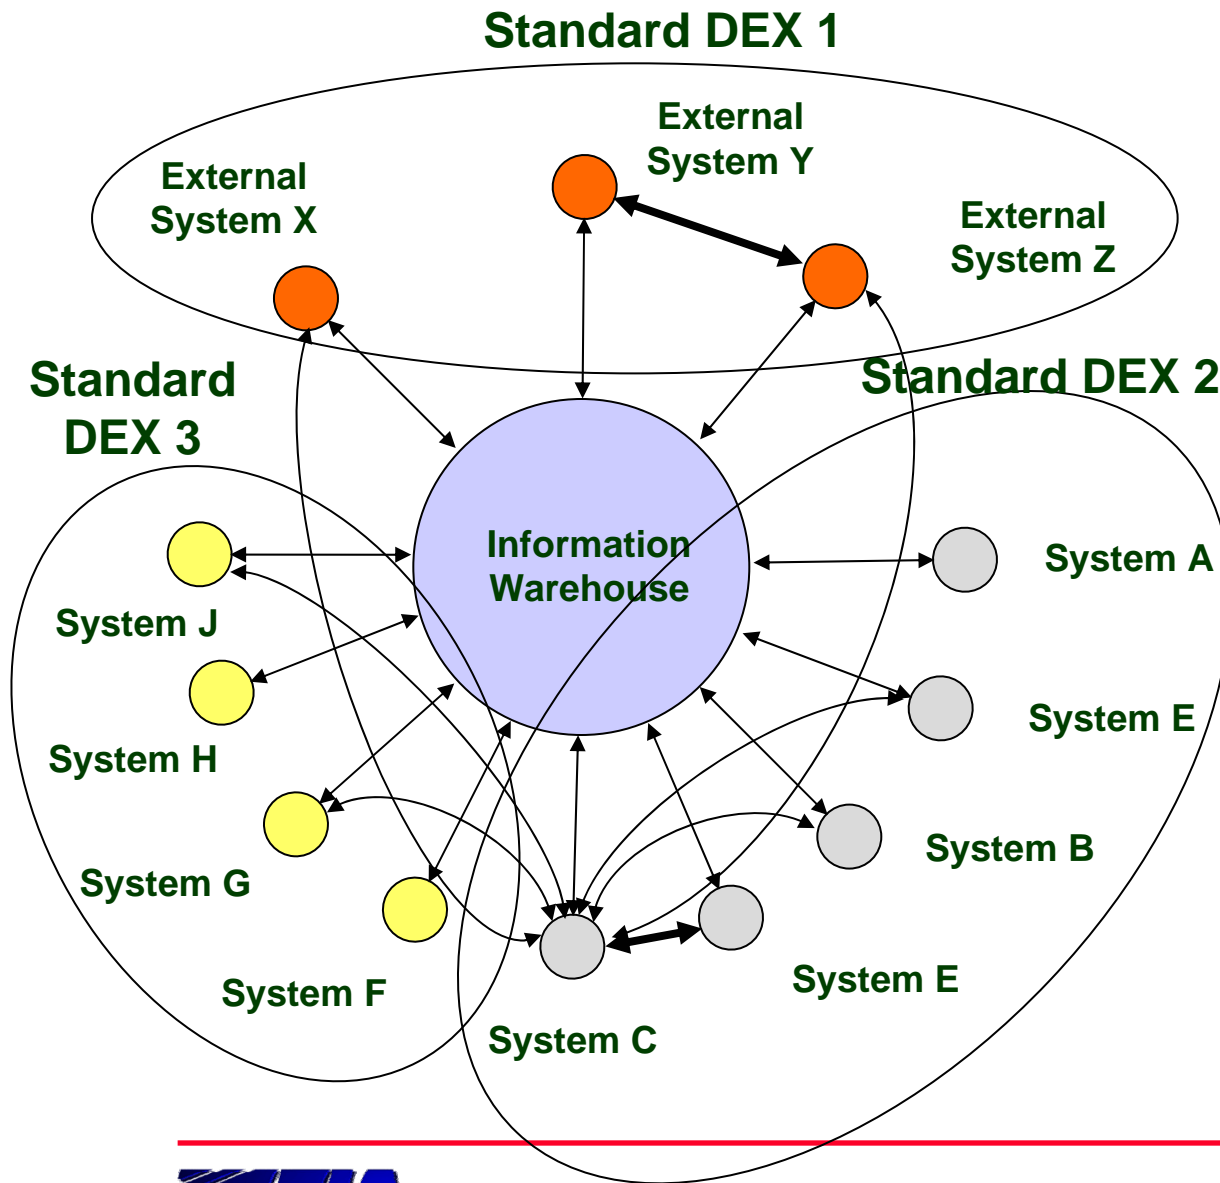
Standard DEX 1

External System Y

External System X

External System Z

Standard DEX 3

Standard DEX 2

Information Warehouse

System A

System J

System E

System H

System B

System G

System E

System F

System C